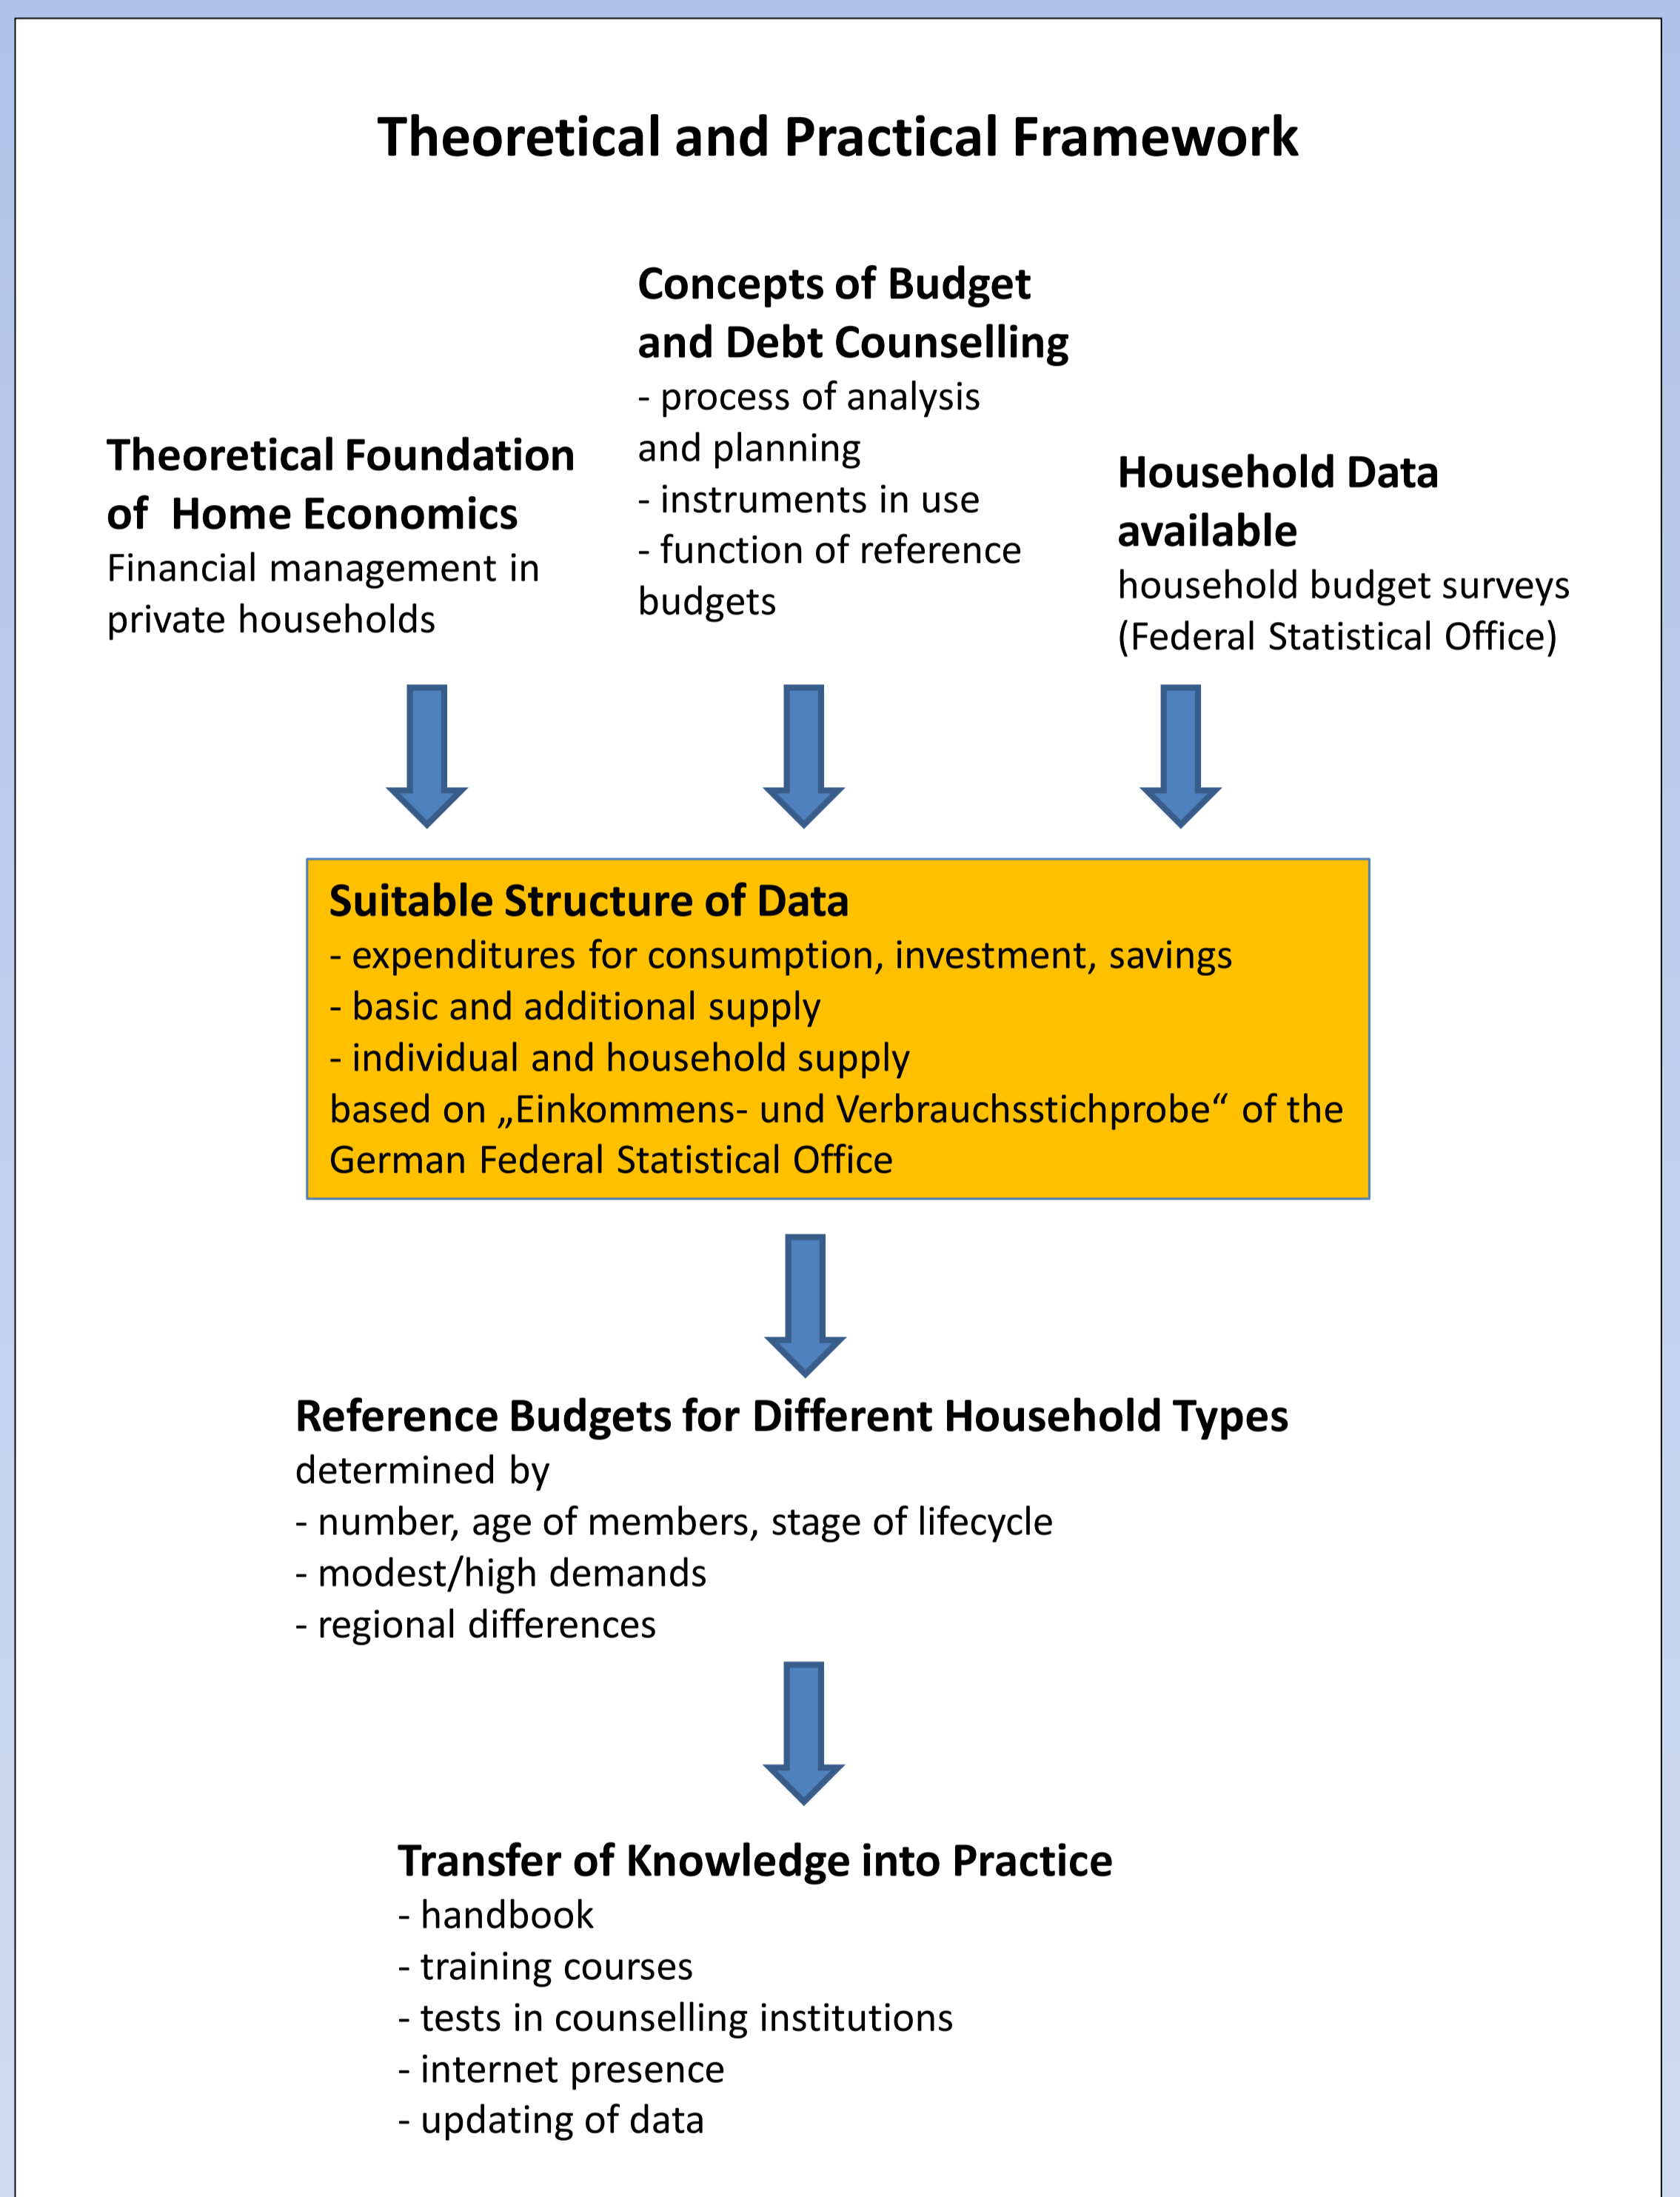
Theoretical and Practical Framework

Theoretical Foundation of Home Economics
Financial management in private households

Concepts of Budget and Debt Counselling
- process of analysis and planning
- instruments in use
- function of reference budgets

Household Data available
household budget surveys (Federal Statistical Office)

Suitable Structure of Data
- expenditures for consumption, investment, savings
- basic and additional supply
- individual and household supply
based on „Einkommens- und Verbrauchsstichprobe“ of the German Federal Statistical Office

Reference Budgets for Different Household Types
determined by
- number, age of members, stage of lifecycle
- modest/high demands
- regional differences

Transfer of Knowledge into Practice
- handbook
- training courses
- tests in counselling institutions
- internet presence
- updating of data